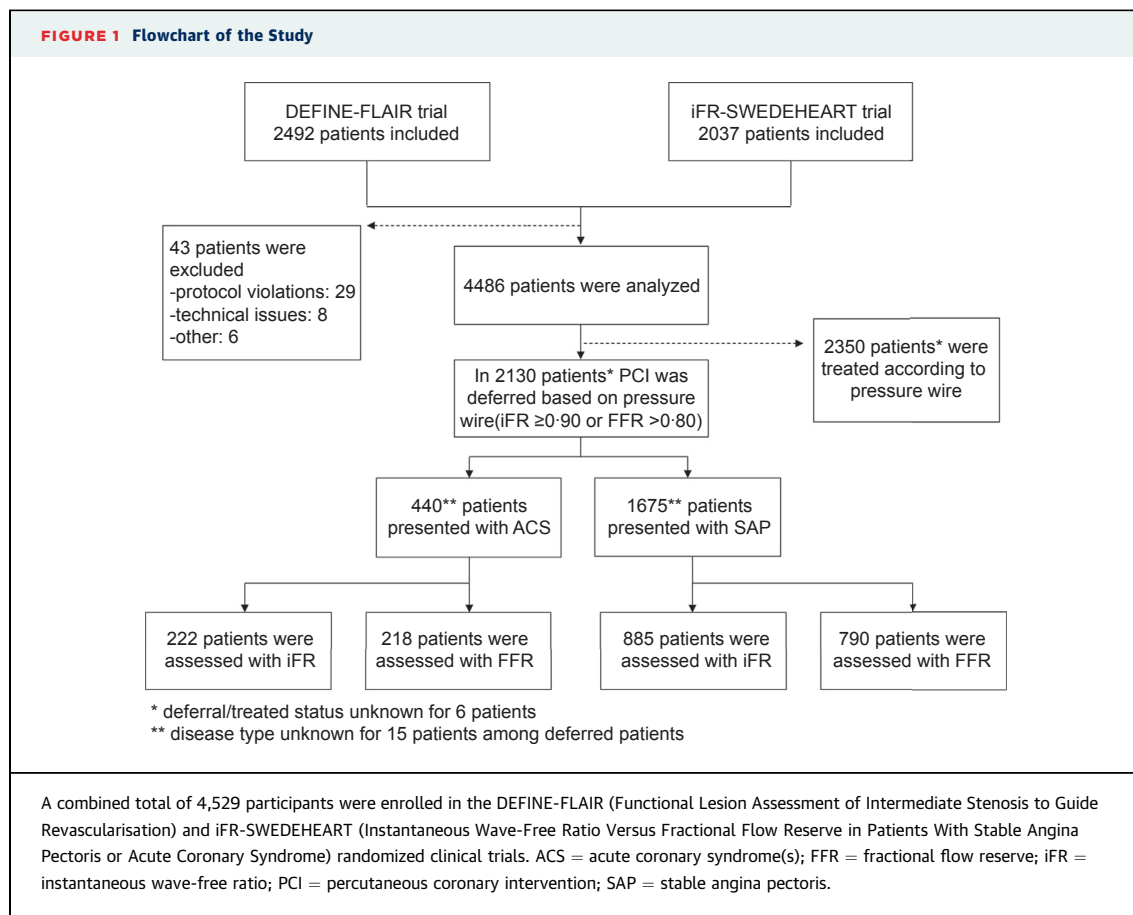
FIGURE 1 Flowchart of the Study

DEFINE-FLAIR trial
2492 patients included

iFR-SWEDEHEART trial
2037 patients included

43 patients were excluded
-protocol violations: 29
-technical issues: 8
-other: 6

4486 patients were analyzed

2350 patients* were treated according to pressure wire

In 2130 patients* PCI was deferred based on pressure wire(iFR ≥0·90 or FFR >0·80)

440** patients presented with ACS

1675** patients presented with SAP

222 patients were assessed with iFR

218 patients were assessed with FFR

885 patients were assessed with iFR

790 patients were assessed with FFR

* deferral/treated status unknown for 6 patients
** disease type unknown for 15 patients among deferred patients

A combined total of 4,529 participants were enrolled in the DEFINE-FLAIR (Functional Lesion Assessment of Intermediate Stenosis to Guide Revascularisation) and iFR-SWEDEHEART (Instantaneous Wave-Free Ratio Versus Fractional Flow Reserve in Patients With Stable Angina Pectoris or Acute Coronary Syndrome) randomized clinical trials. ACS = acute coronary syndrome(s); FFR = fractional flow reserve; iFR = instantaneous wave-free ratio; PCI = percutaneous coronary intervention; SAP = stable angina pectoris.